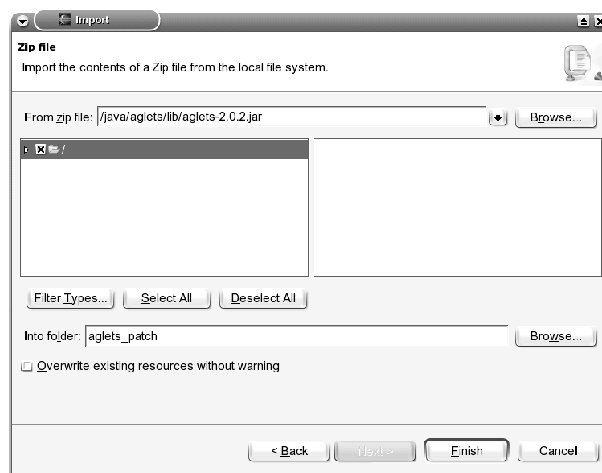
Import

Zip file

Import the contents of a Zip file from the local file system.

From zip file: /java/aglets/lib/aglets-2.0.2.jar

Browse...

/

Filter Types...

Select All

Deselect All

Into folder: aglets_patch

Browse...

Overwrite existing resources without warning

< Back

Next >

Finish

Cancel